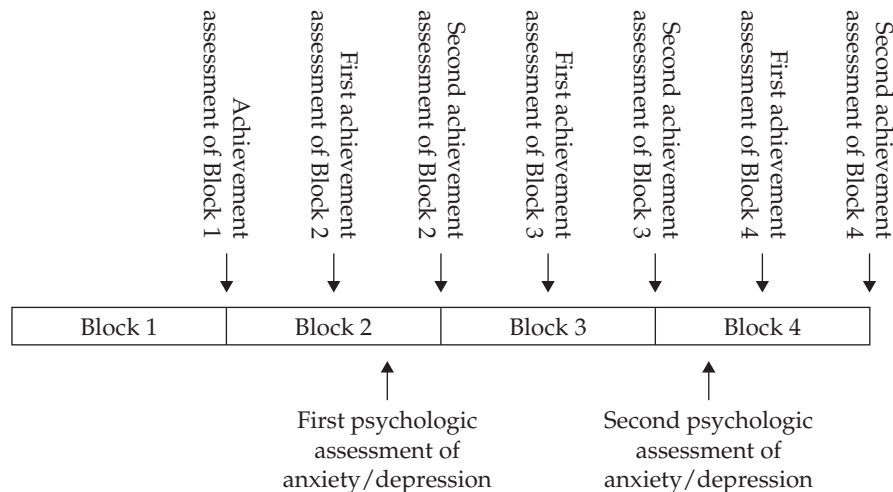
Achievement assessment of Block 1

First achievement assessment of Block 2

Second achievement assessment of Block 2

First achievement assessment of Block 3

Second achievement assessment of Block 3

First achievement assessment of Block 4

Second achievement assessment of Block 4

| Block 1 | Block 2 | Block 3 | Block 4 |
|---|---|---|---|

First psychologic assessment of anxiety/depression

Second psychologic assessment of anxiety/depression